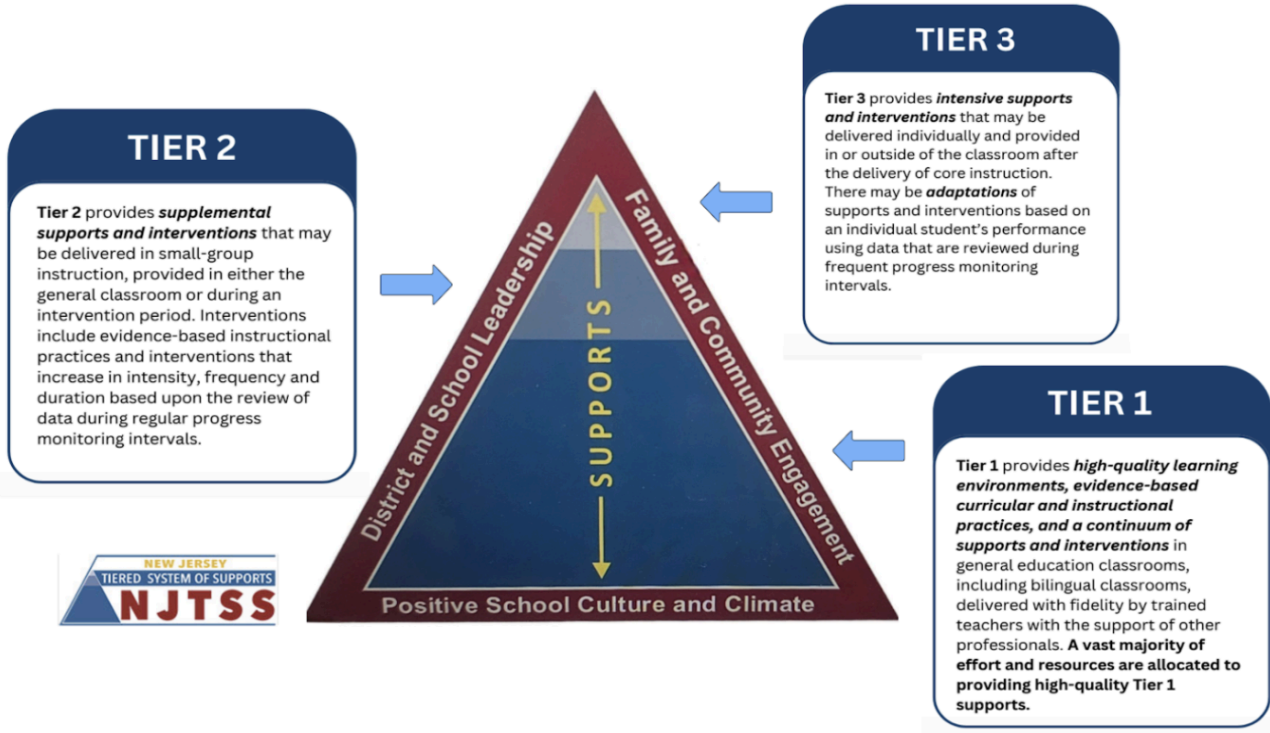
TIER 2

**Tier 2** provides ***supplemental supports and interventions*** that may be delivered in small-group instruction, provided in either the general classroom or during an intervention period. Interventions include evidence-based instructional practices and interventions that increase in intensity, frequency and duration based upon the review of data during regular progress monitoring intervals.

District and School Leadership

SUPPORTS

Family and Community Engagement

Positive School Culture and Climate

TIER 3

**Tier 3** provides ***intensive supports and interventions*** that may be delivered individually and provided in or outside of the classroom after the delivery of core instruction. There may be ***adaptations*** of supports and interventions based on an individual student's performance using data that are reviewed during frequent progress monitoring intervals.

TIER 1

**Tier 1** provides ***high-quality learning environments, evidence-based curricular and instructional practices, and a continuum of supports and interventions*** in general education classrooms, including bilingual classrooms, delivered with fidelity by trained teachers with the support of other professionals. **A vast majority of effort and resources are allocated to providing high-quality Tier 1 supports.**

NEW JERSEY
TIERED SYSTEM OF SUPPORTS
NJTSS